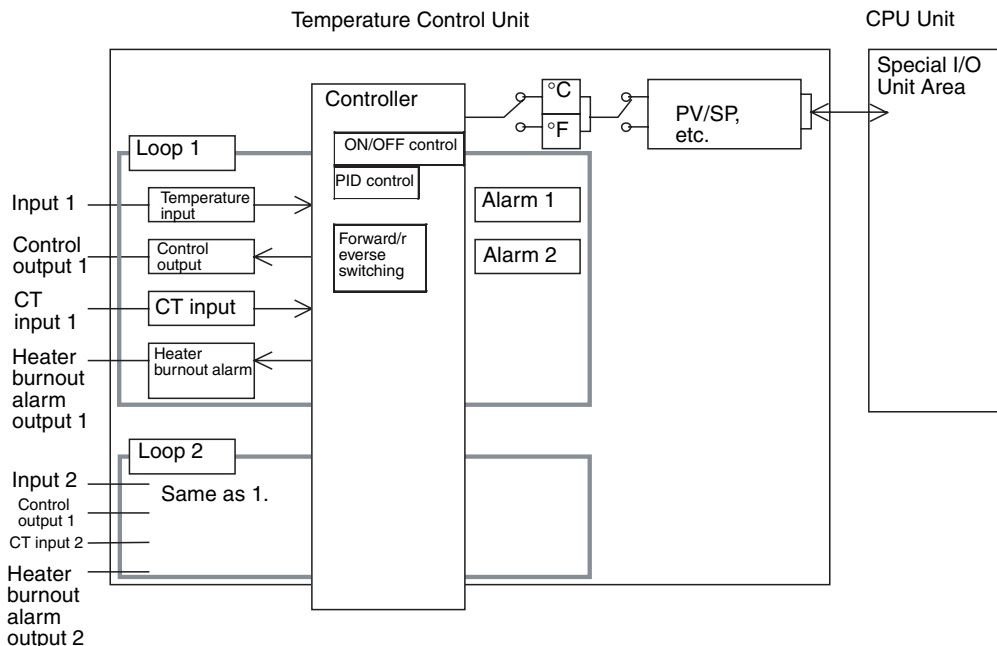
Temperature Control Unit

CPU Unit

Special I/O Unit Area

Controller

°C

°F

PV/SP, etc.

Loop 1

ON/OFF control

PID control

Forward/reverse switching

Alarm 1

Alarm 2

Input 1

Temperature input

Control output 1

Control output

CT input 1

CT input

Heater burnout alarm output 1

Heater burnout alarm

Loop 2

Input 2

Same as 1.

Control output 1

CT input 2

Heater burnout alarm output 2